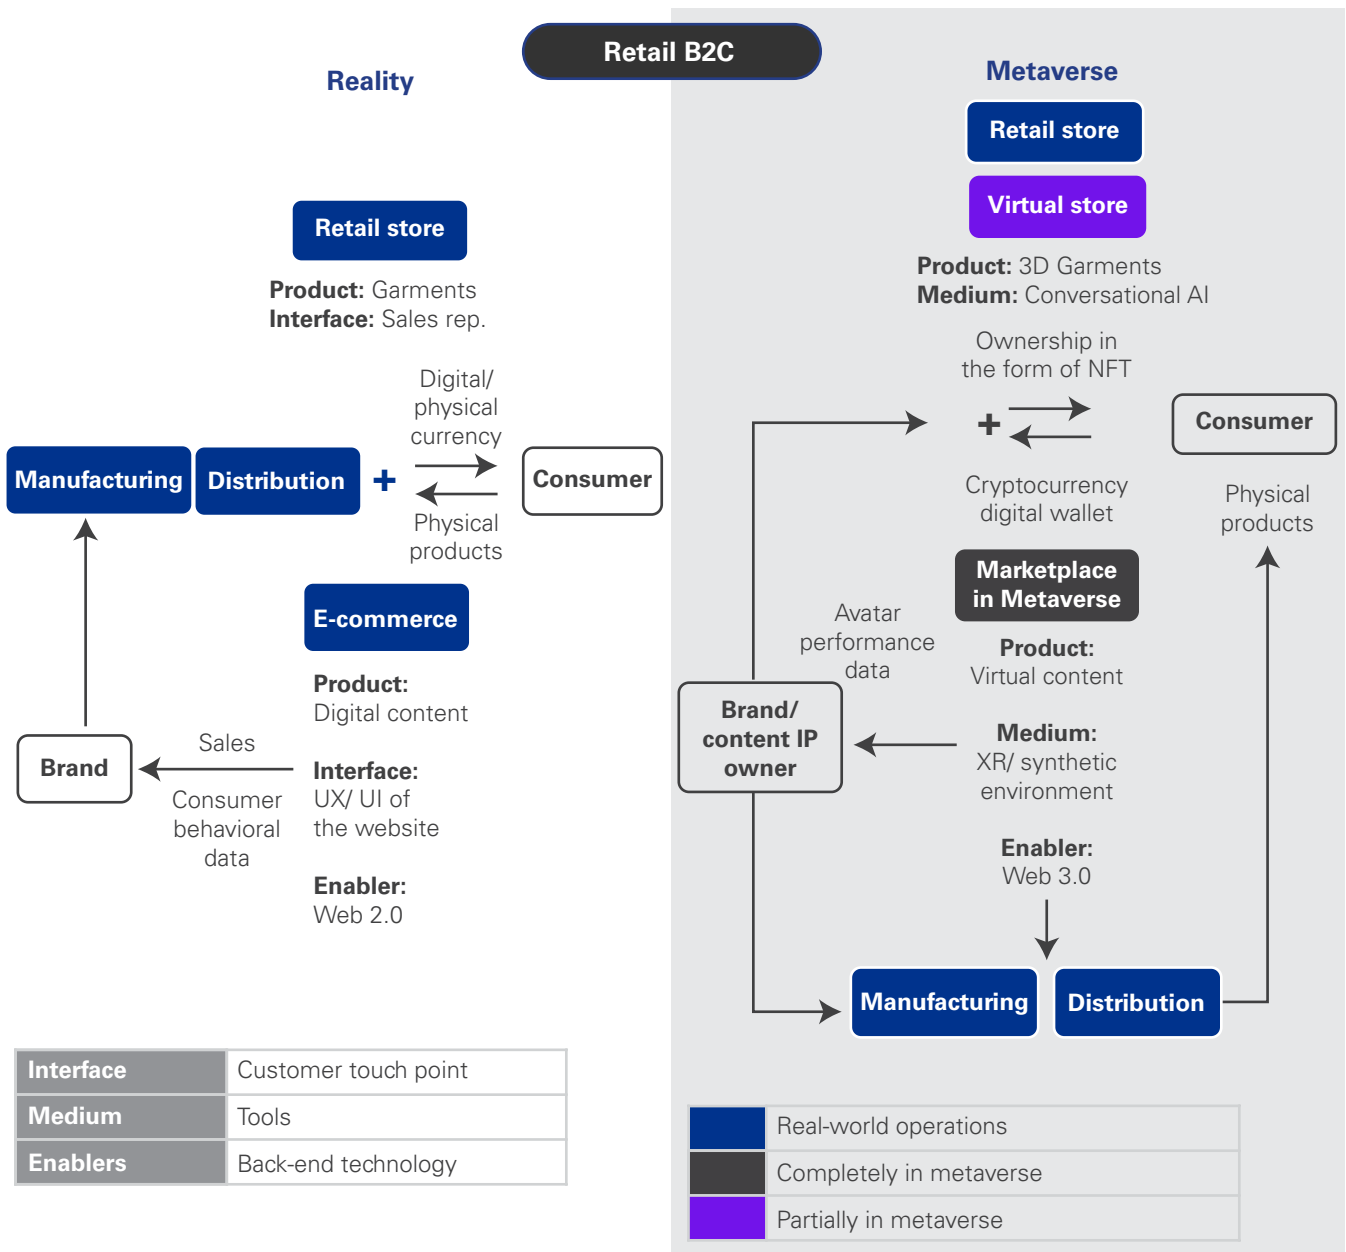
Retail B2C

Reality

Retail store

**Product:** Garments
**Interface:** Sales rep.

Manufacturing Distribution + Digital/ physical currency Physical products Consumer

E-commerce

**Product:** Digital content

**Interface:** UX/ UI of the website

**Enabler:** Web 2.0

Brand

Sales

Consumer behavioral data

| Interface | Customer touch point |
|---|---|
| Medium | Tools |
| Enablers | Back-end technology |

Metaverse

Retail store

Virtual store

**Product:** 3D Garments
**Medium:** Conversational AI

Ownership in the form of NFT

+

Cryptocurrency digital wallet

Consumer

Physical products

Marketplace in Metaverse

**Product:** Virtual content

**Medium:** XR/ synthetic environment

**Enabler:** Web 3.0

Avatar performance data

Brand/ content IP owner

Manufacturing Distribution

| | Real-world operations |
|---|---|
| | Completely in metaverse |
| | Partially in metaverse |